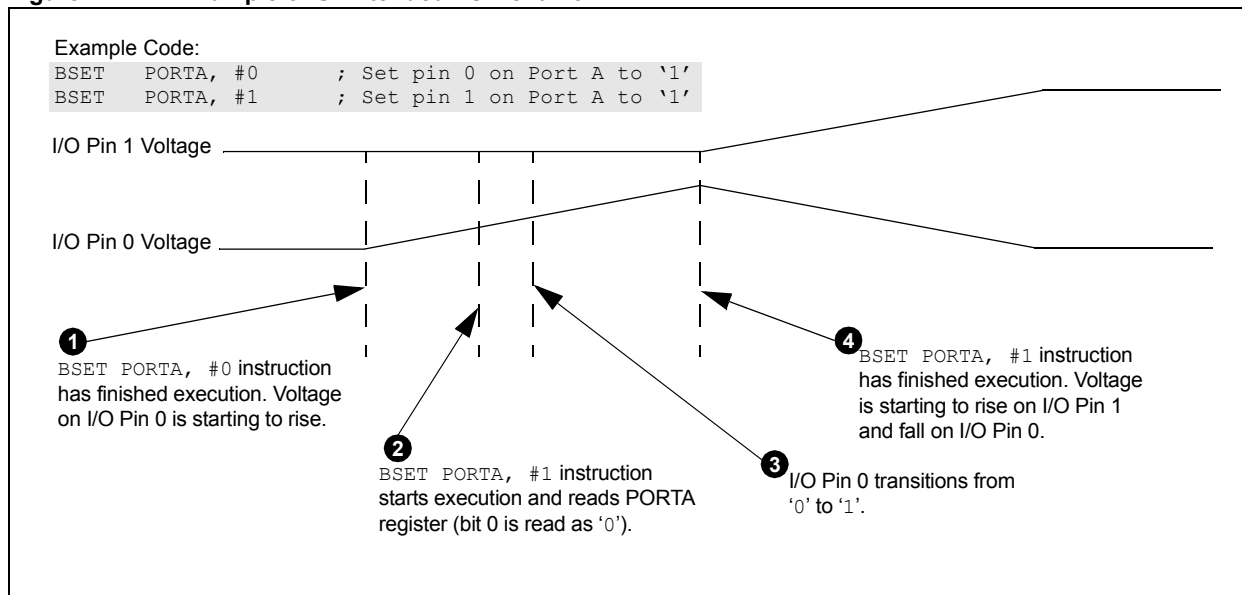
Example Code:
BSET PORTA, #0 ; Set pin 0 on Port A to '1'
BSET PORTA, #1 ; Set pin 1 on Port A to '1'

I/O Pin 1 Voltage

I/O Pin 0 Voltage

1 BSET PORTA, #0 instruction has finished execution. Voltage on I/O Pin 0 is starting to rise.

2 BSET PORTA, #1 instruction starts execution and reads PORTA register (bit 0 is read as '0').

3 I/O Pin 0 transitions from '0' to '1'.

4 BSET PORTA, #1 instruction has finished execution. Voltage is starting to rise on I/O Pin 1 and fall on I/O Pin 0.